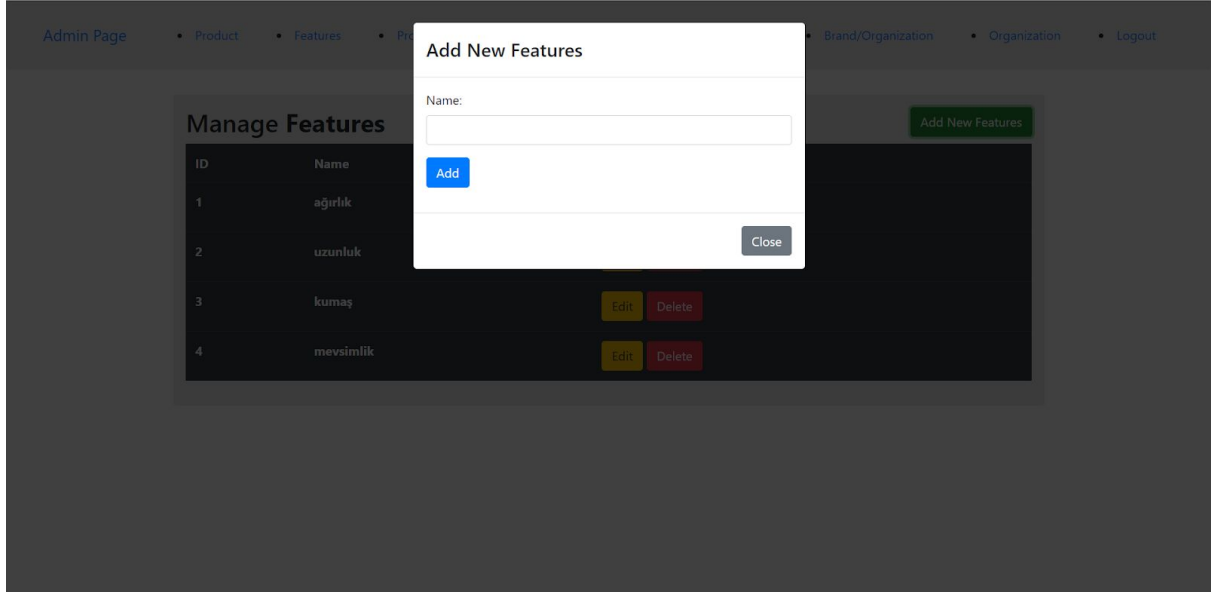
Admin Page
• Product • Features • Pro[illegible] • Brand/Organization • Organization • Logout

Add New Features

Name:

Add

Close

Manage **Features**

Add New Features

| ID | Name | |
|---|---|---|
| 1 | ağırlık | |
| 2 | uzunluk | |
| 3 | kumaş | Edit Delete |
| 4 | mevsimlik | Edit Delete |